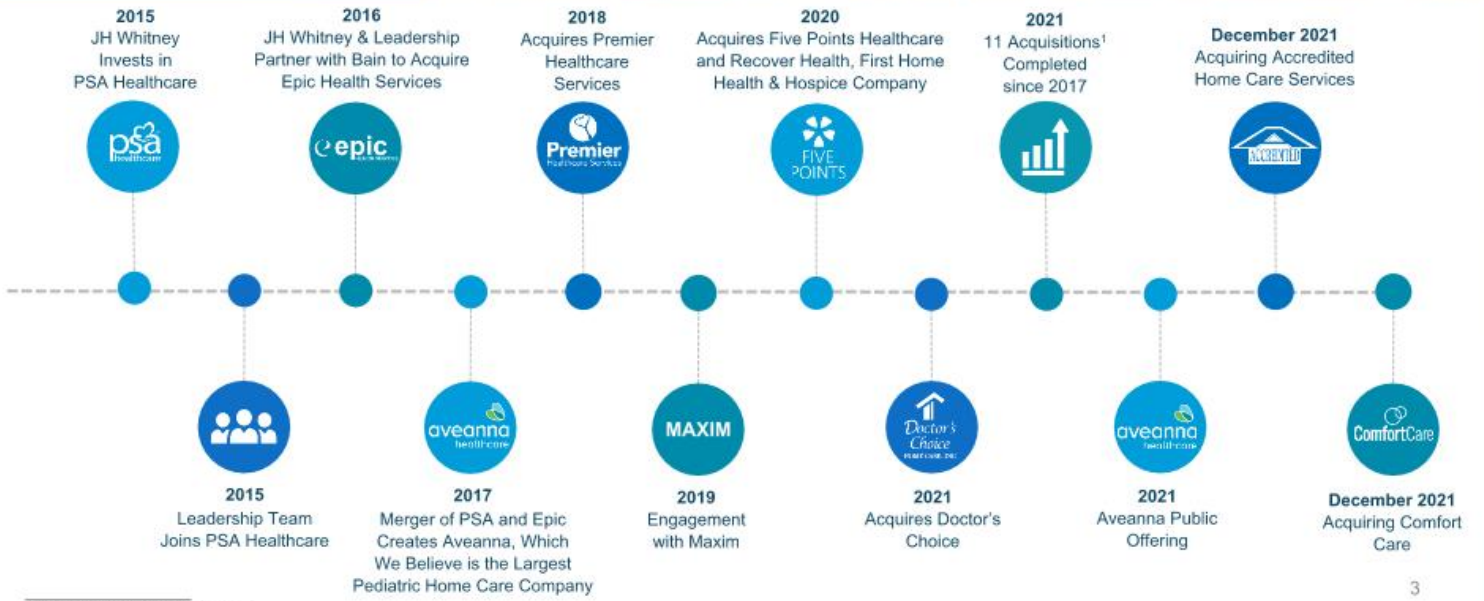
2015
JH Whitney Invests in PSA Healthcare

psa healthcare

2016
JH Whitney & Leadership Partner with Bain to Acquire Epic Health Services

epic

2018
Acquires Premier Healthcare Services

Premier Healthcare Services

2020
Acquires Five Points Healthcare and Recover Health, First Home Health & Hospice Company

FIVE POINTS

2021
11 Acquisitions$^1$ Completed since 2017

December 2021
Acquiring Accredited Home Care Services

ACCREDITED

2015
Leadership Team Joins PSA Healthcare

aveanna healthcare

2017
Merger of PSA and Epic Creates Aveanna, Which We Believe is the Largest Pediatric Home Care Company

MAXIM

2019
Engagement with Maxim

Doctor's Choice

2021
Acquires Doctor's Choice

aveanna healthcare

2021
Aveanna Public Offering

ComfortCare

December 2021
Acquiring Comfort Care

3